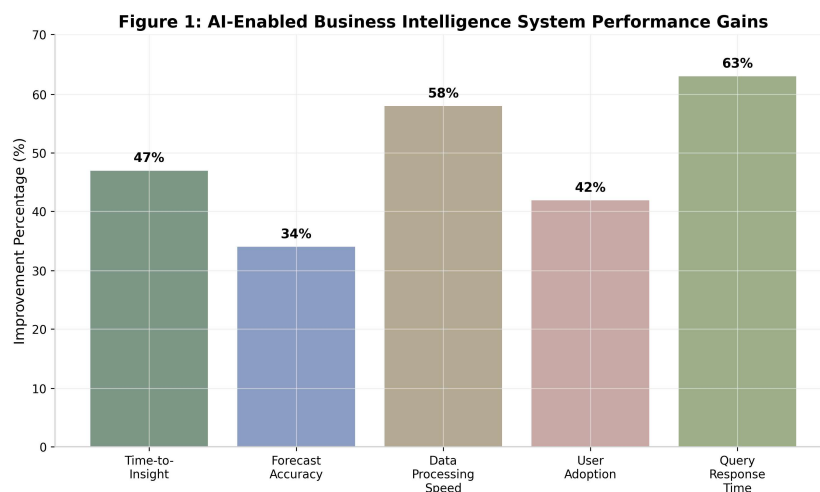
Figure 1: AI-Enabled Business Intelligence System Performance Gains

Improvement Percentage (%)

70
60
50
40
30
20
10
0

47%
34%
58%
42%
63%

Time-to-Insight
Forecast Accuracy
Data Processing Speed
User Adoption
Query Response Time